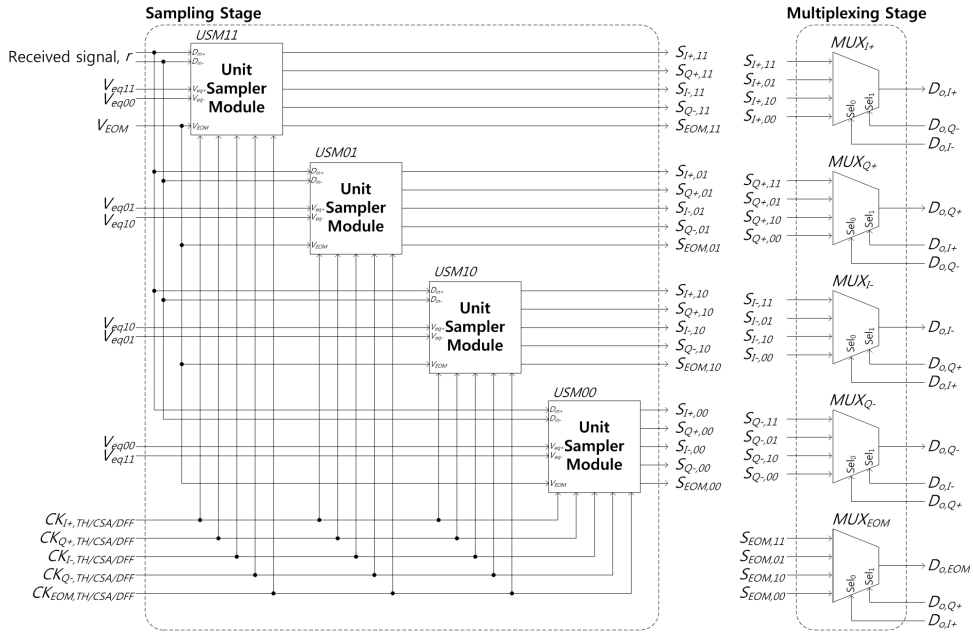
Sampling Stage

Multiplexing Stage

Received signal, $r$

$V_{eq11}$
$V_{eq00}$
$V_{EOM}$

USM11
$D_{in+}$
$D_{in-}$
$V_{eq+}$
$V_{eq-}$
$V_{EOM}$
Unit Sampler Module

$S_{I+,11}$
$S_{Q+,11}$
$S_{I-,11}$
$S_{Q-,11}$
$S_{EOM,11}$

USM01
$D_{in+}$
$D_{in-}$
$V_{eq+}$
$V_{eq-}$
$V_{EOM}$
Unit Sampler Module

$V_{eq01}$
$V_{eq10}$

$S_{I+,01}$
$S_{Q+,01}$
$S_{I-,01}$
$S_{Q-,01}$
$S_{EOM,01}$

USM10
$D_{in+}$
$D_{in-}$
$V_{eq+}$
$V_{eq-}$
$V_{EOM}$
Unit Sampler Module

$V_{eq10}$
$V_{eq01}$

$S_{I+,10}$
$S_{Q+,10}$
$S_{I-,10}$
$S_{Q-,10}$
$S_{EOM,10}$

USM00
$D_{in+}$
$D_{in-}$
$V_{eq+}$
$V_{eq-}$
$V_{EOM}$
Unit Sampler Module

$V_{eq00}$
$V_{eq11}$

$S_{I+,00}$
$S_{Q+,00}$
$S_{I-,00}$
$S_{Q-,00}$
$S_{EOM,00}$

$CK_{I+,TH/CSA/DFF}$
$CK_{Q+,TH/CSA/DFF}$
$CK_{I-,TH/CSA/DFF}$
$CK_{Q-,TH/CSA/DFF}$
$CK_{EOM,TH/CSA/DFF}$

$MUX_{I+}$
$S_{I+,11}$
$S_{I+,01}$
$S_{I+,10}$
$S_{I+,00}$
$Sel_0$
$Sel_1$
$D_{o,I+}$
$D_{o,Q-}$
$D_{o,I-}$

$MUX_{Q+}$
$S_{Q+,11}$
$S_{Q+,01}$
$S_{Q+,10}$
$S_{Q+,00}$
$Sel_0$
$Sel_1$
$D_{o,Q+}$
$D_{o,I+}$
$D_{o,Q-}$

$MUX_{I-}$
$S_{I-,11}$
$S_{I-,01}$
$S_{I-,10}$
$S_{I-,00}$
$Sel_0$
$Sel_1$
$D_{o,I-}$
$D_{o,Q+}$
$D_{o,I+}$

$MUX_{Q-}$
$S_{Q-,11}$
$S_{Q-,01}$
$S_{Q-,10}$
$S_{Q-,00}$
$Sel_0$
$Sel_1$
$D_{o,Q-}$
$D_{o,I-}$
$D_{o,Q+}$

$MUX_{EOM}$
$S_{EOM,11}$
$S_{EOM,01}$
$S_{EOM,10}$
$S_{EOM,00}$
$Sel_0$
$Sel_1$
$D_{o,EOM}$
$D_{o,Q+}$
$D_{o,I+}$